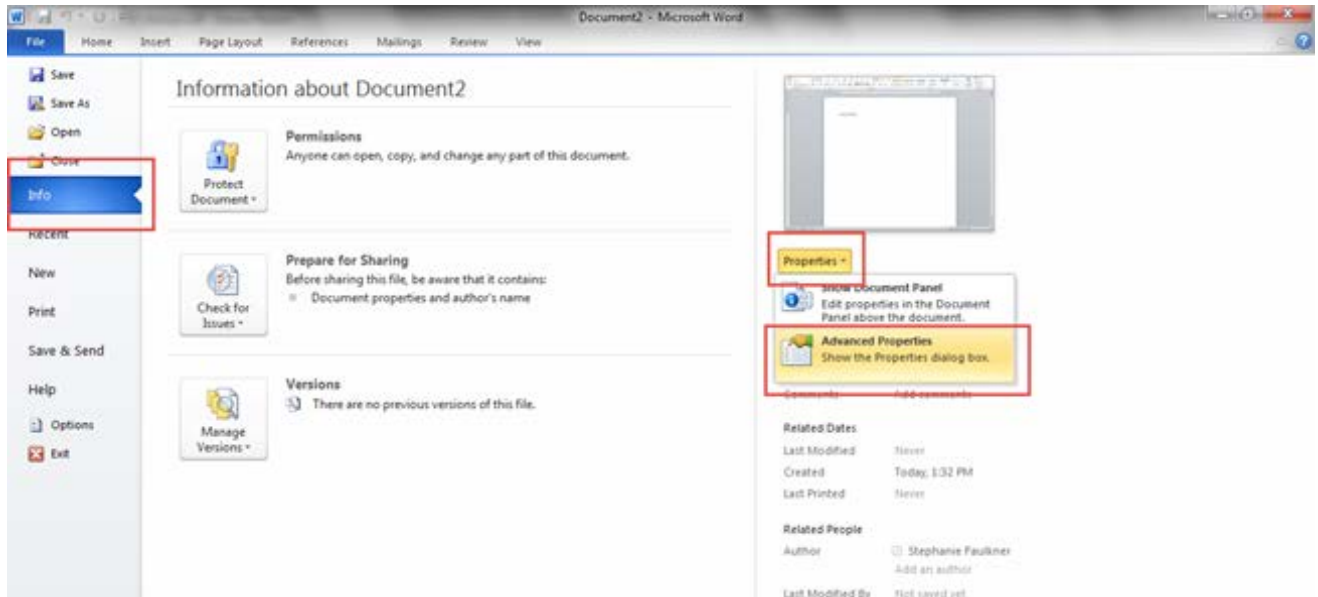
Document2 - Microsoft Word

File Home Insert Page Layout References Mailings Review View

Save
Save As
Open
Close
Info
Recent
New
Print
Save & Send
Help
Options
Exit

Information about Document2

Protect Document

Permissions
Anyone can open, copy, and change any part of this document.

Check for Issues

Prepare for Sharing
Before sharing this file, be aware that it contains:
Document properties and author's name

Manage Versions

Versions
There are no previous versions of this file.

Properties

Show Document Panel
Edit properties in the Document Panel above the document.

Advanced Properties
Show the Properties dialog box.

Comments Add comments

Related Dates
Last Modified Never
Created Today, 1:32 PM
Last Printed Never

Related People
Author Stephanie Faulkner
Add an author
Last Modified By Not saved yet